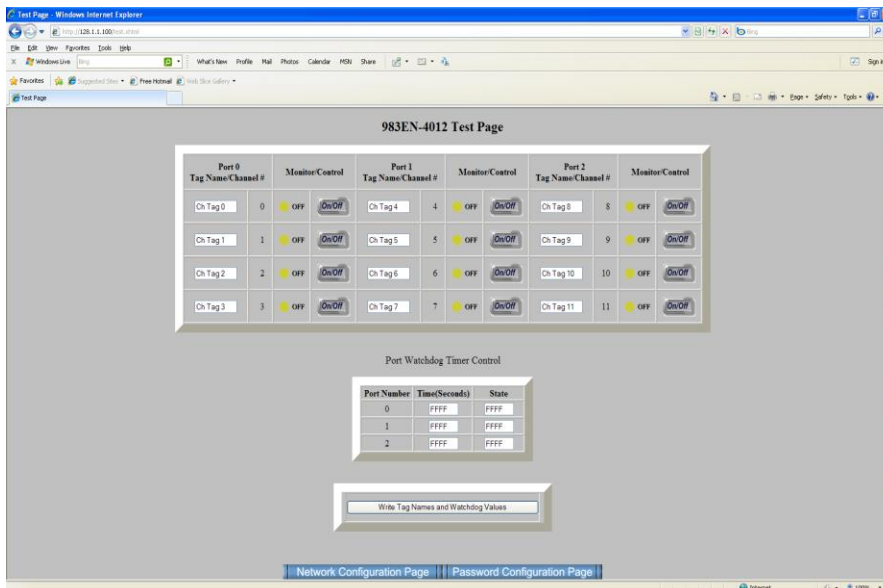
Test Page - Windows Internet Explorer

http://128.1.1.100/test.shtml

Bing

File Edit View Favorites Tools Help

Windows Live Bing

What's New Profile Mail Photos Calendar MSN Share

Sign in

Favorites Suggested Sites Free Hotmail Web Slice Gallery

Test Page

Page Safety Tools

983EN-4012 Test Page

| Port 0 Tag Name/Channel # | | Monitor/Control | | Port 1 Tag Name/Channel # | | Monitor/Control | | Port 2 Tag Name/Channel # | | Monitor/Control | |
|---|---|---|---|---|---|---|---|---|---|---|---|
| Ch Tag 0 | 0 | OFF | On/Off | Ch Tag 4 | 4 | OFF | On/Off | Ch Tag 8 | 8 | OFF | On/Off |
| Ch Tag 1 | 1 | OFF | On/Off | Ch Tag 5 | 5 | OFF | On/Off | Ch Tag 9 | 9 | OFF | On/Off |
| Ch Tag 2 | 2 | OFF | On/Off | Ch Tag 6 | 6 | OFF | On/Off | Ch Tag 10 | 10 | OFF | On/Off |
| Ch Tag 3 | 3 | OFF | On/Off | Ch Tag 7 | 7 | OFF | On/Off | Ch Tag 11 | 11 | OFF | On/Off |

Port Watchdog Timer Control

| Port Number | Time(Seconds) | State |
|---|---|---|
| 0 | FFFF | FFFF |
| 1 | FFFF | FFFF |
| 2 | FFFF | FFFF |

Write Tag Names and Watchdog Values

Network Configuration Page | Password Configuration Page

Internet

100%